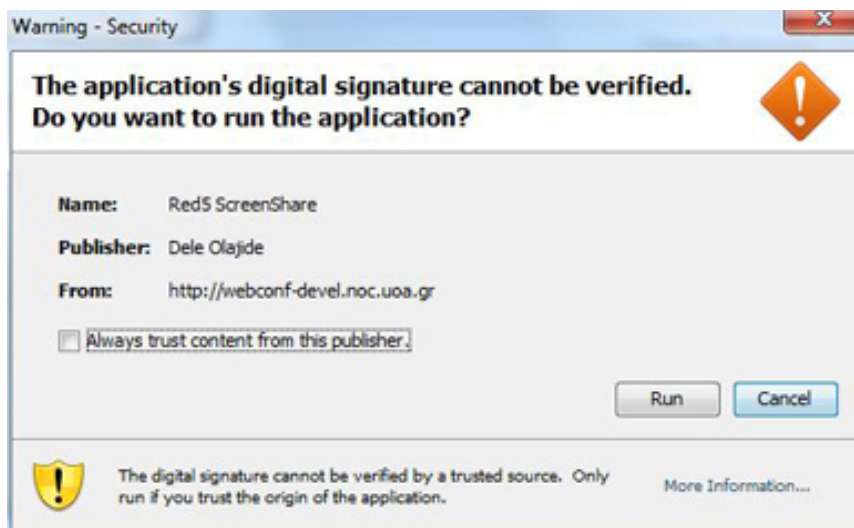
Warning - Security

The application's digital signature cannot be verified. Do you want to run the application?

Name: Red5 ScreenShare

Publisher: Dele Olajide

From: http://webconf-devel.noc.uoa.gr

Always trust content from this publisher.

Run

Cancel

The digital signature cannot be verified by a trusted source. Only run if you trust the origin of the application.

More Information...